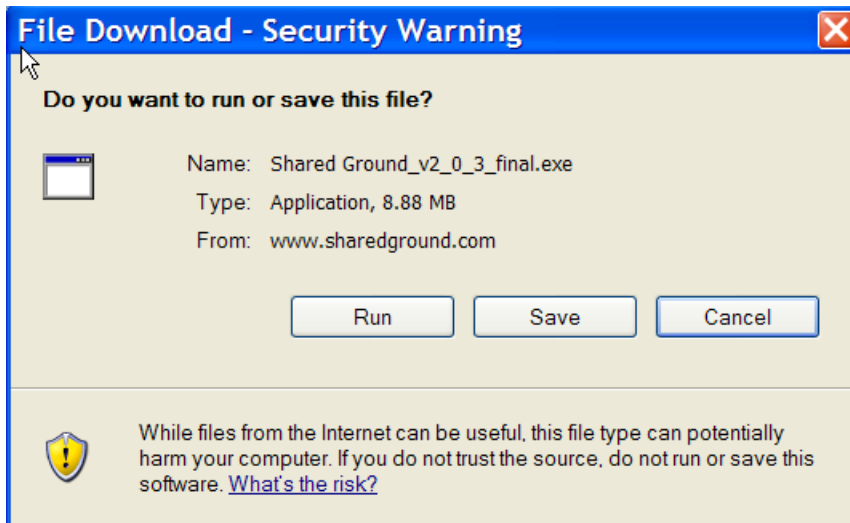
File Download - Security Warning

Do you want to run or save this file?

Name: Shared Ground_v2_0_3_final.exe

Type: Application, 8.88 MB

From: www.sharedground.com

Run Save Cancel

While files from the Internet can be useful, this file type can potentially harm your computer. If you do not trust the source, do not run or save this software. What's the risk?